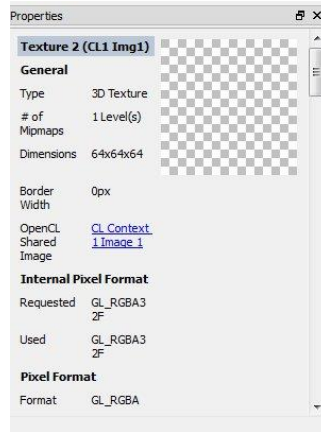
Properties

Texture 2 (CL1 Img1)

General

| | |
|---|---|
| Type | 3D Texture |
| # of Mipmaps | 1 Level(s) |
| Dimensions | 64x64x64 |
| Border Width | 0px |
| OpenCL Shared Image | CL Context 1 Image 1 |

Internal Pixel Format

| | |
|---|---|
| Requested | GL_RGBA32F |
| Used | GL_RGBA32F |

Pixel Format

| | |
|---|---|
| Format | GL_RGBA |